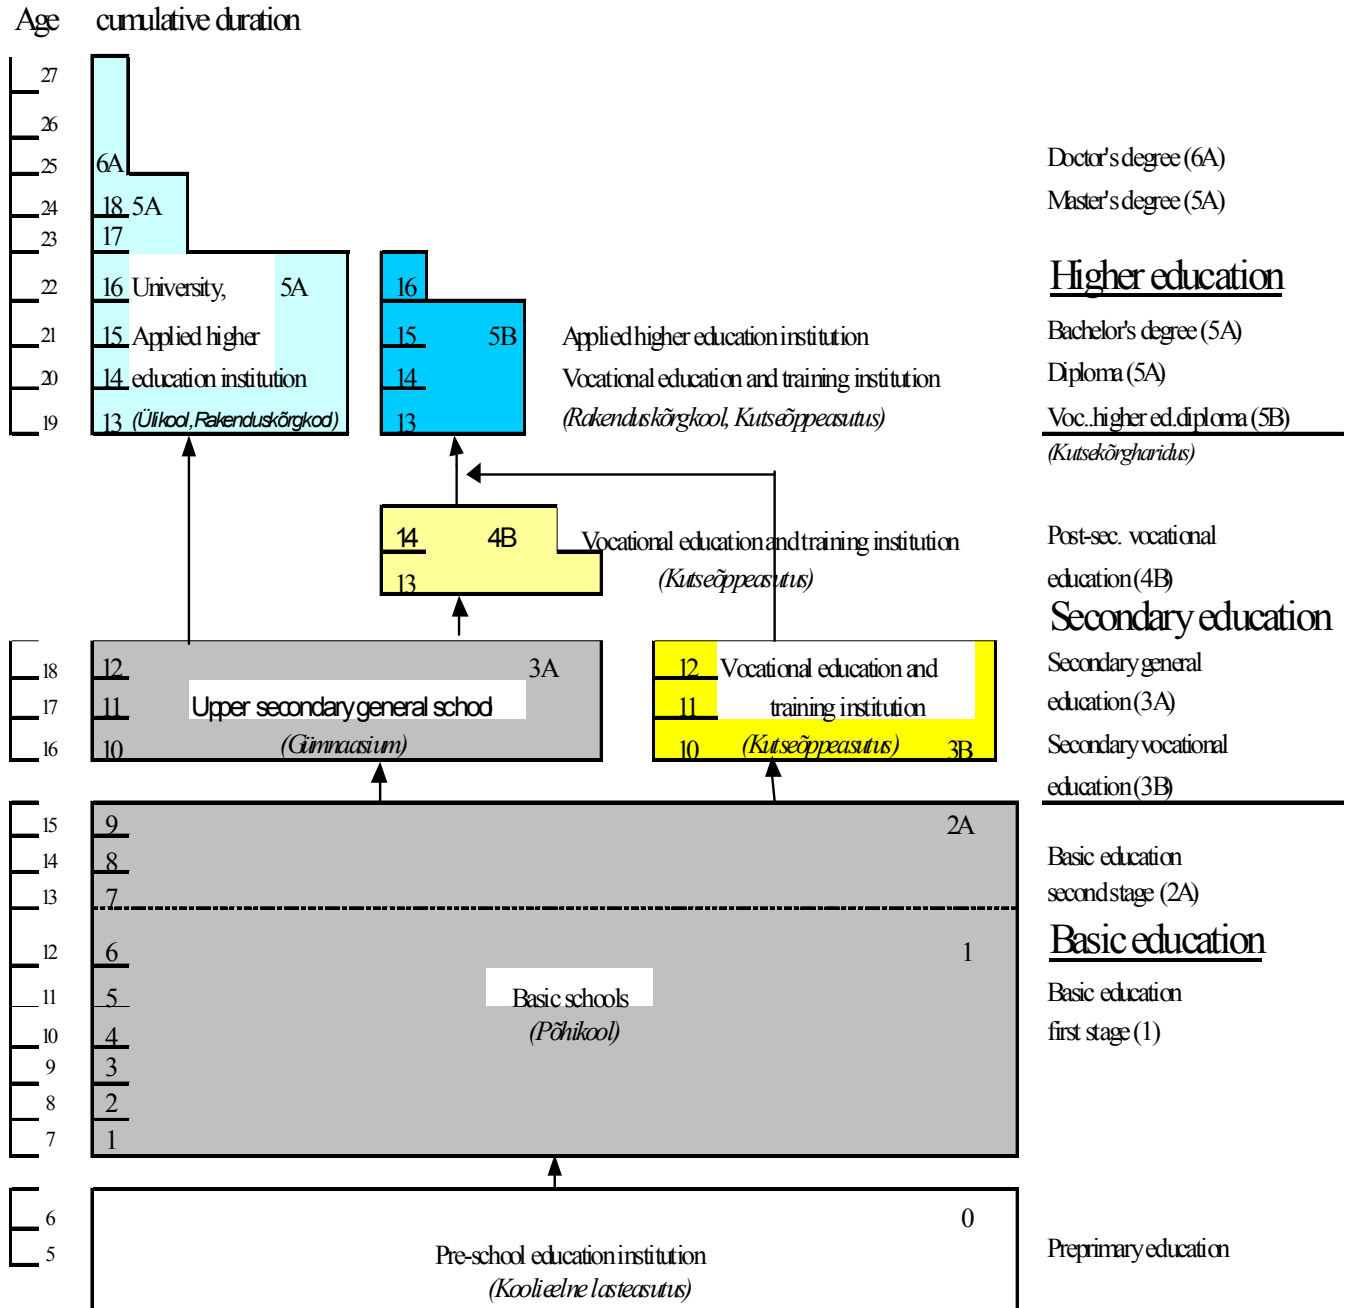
Age cumulative duration

27
26
25
24
23
22
21
20
19

6A
18 5A
17
16 University, 5A
15 Applied higher
14 education institution
13 (Ülikool, Rakenduskõrgkod)

16
15 5B
14
13

Applied higher education institution
Vocational education and training institution
(Rakenduskõrgkool, Kutseõppeasutus)

Doctor's degree (6A)
Master's degree (5A)

Higher education

Bachelor's degree (5A)
Diploma (5A)
Voc. higher ed. diploma (5B)
(Kutsekõrgharidus)

14 4B
13

Vocational education and training institution
(Kutseõppeasutus)

Post-sec. vocational education (4B)

Secondary education

18
17
16

12 3A
11 Upper secondary general schod
10 (Gümnaasium)

12 Vocational education and
11 training institution
10 (Kutseõppeasutus) 3B

Secondary general education (3A)
Secondary vocational education (3B)

15
14
13
12
11
10
9
8
7

9 2A
8
7
6 1
5 Basic schools
4 (Põhikool)
3
2
1

Basic education second stage (2A)

Basic education

Basic education first stage (1)

6
5

0
Pre-school education institution
(Koolieelne lasteasutus)

Preprimary education